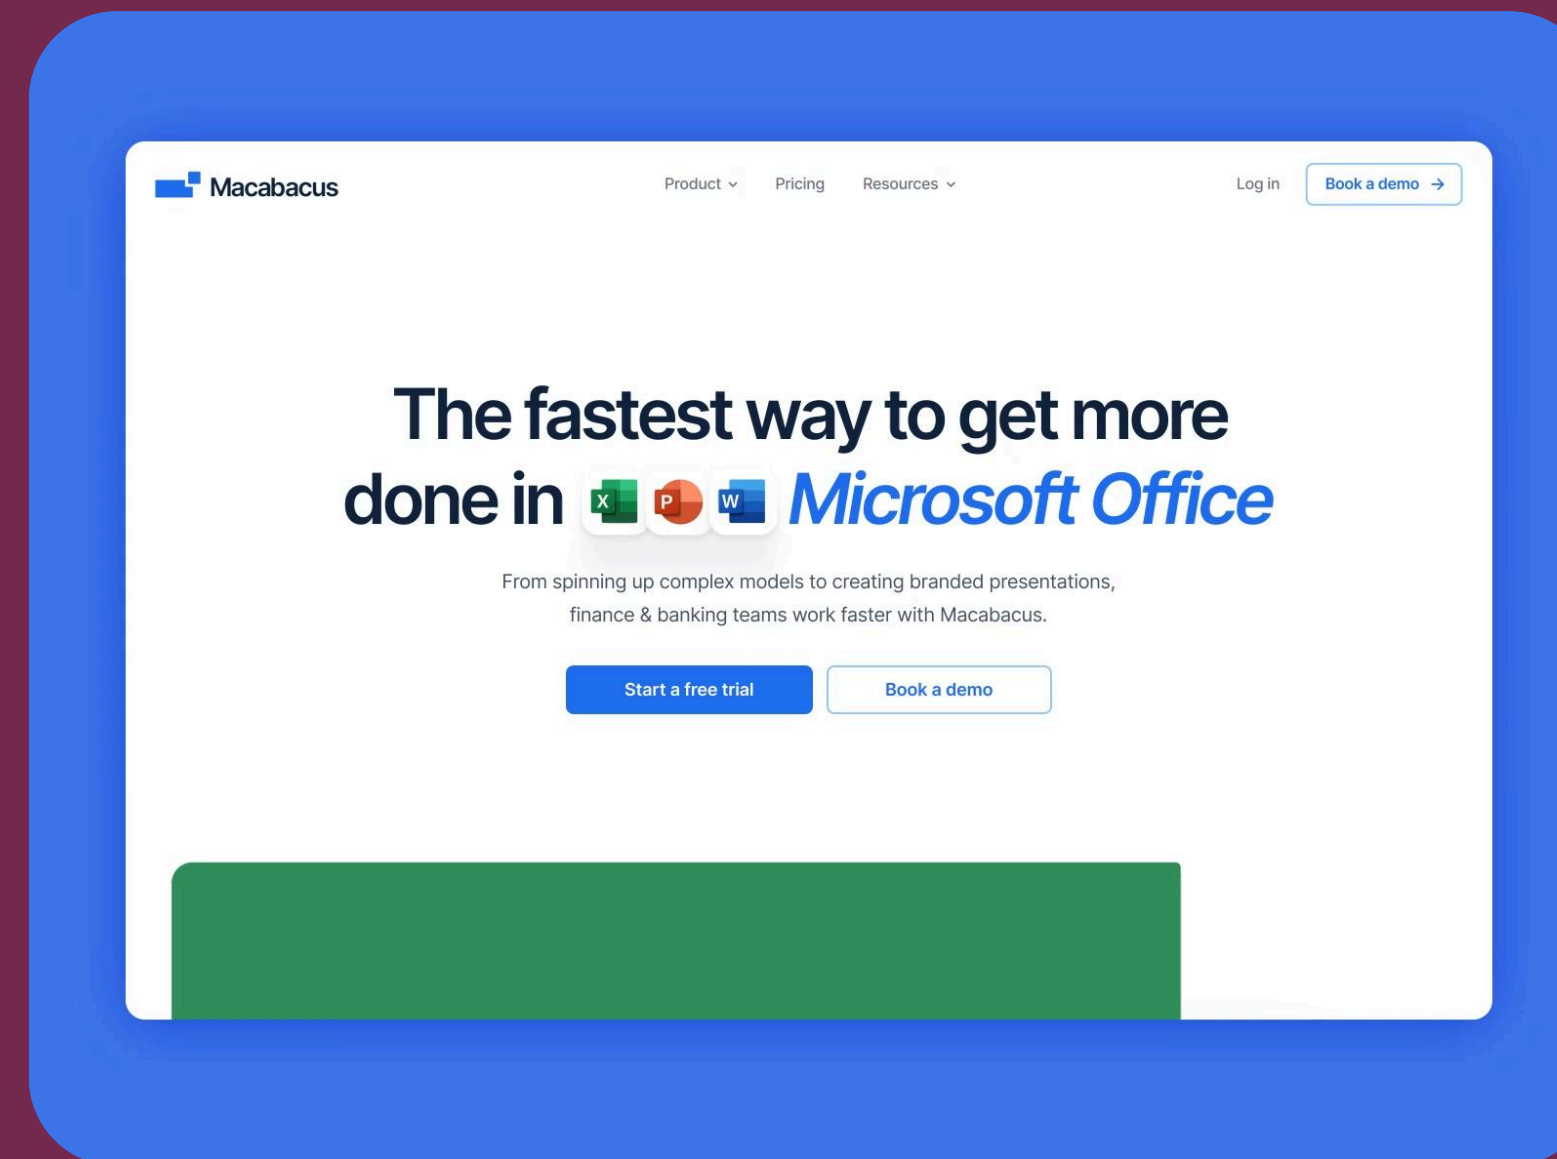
Macabacus

Product Pricing Resources

Log in Book a demo →

The fastest way to get more done in X P W Microsoft Office

From spinning up complex models to creating branded presentations, finance & banking teams work faster with Macabacus.

Start a free trial Book a demo